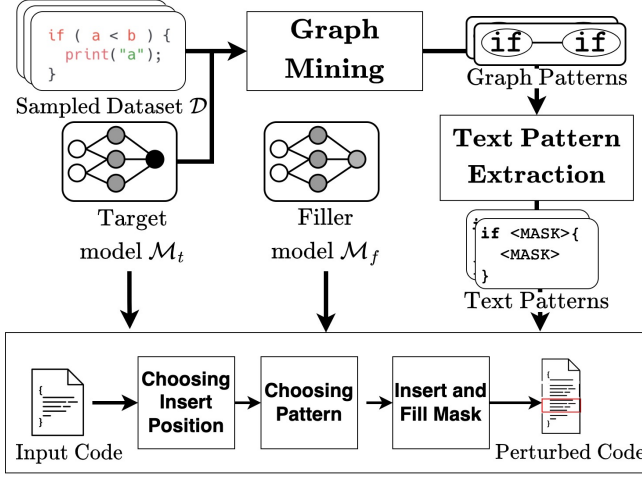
if ( a < b ) {
print("a");
}

Sampled Dataset $\mathcal{D}$

Graph Mining

if if

Graph Patterns

Text Pattern Extraction

Target model $\mathcal{M}_t$

Filler model $\mathcal{M}_f$

if <MASK>{
<MASK>
}

Text Patterns

{
}

Input Code

Choosing Insert Position

Choosing Pattern

Insert and Fill Mask

Perturbed Code